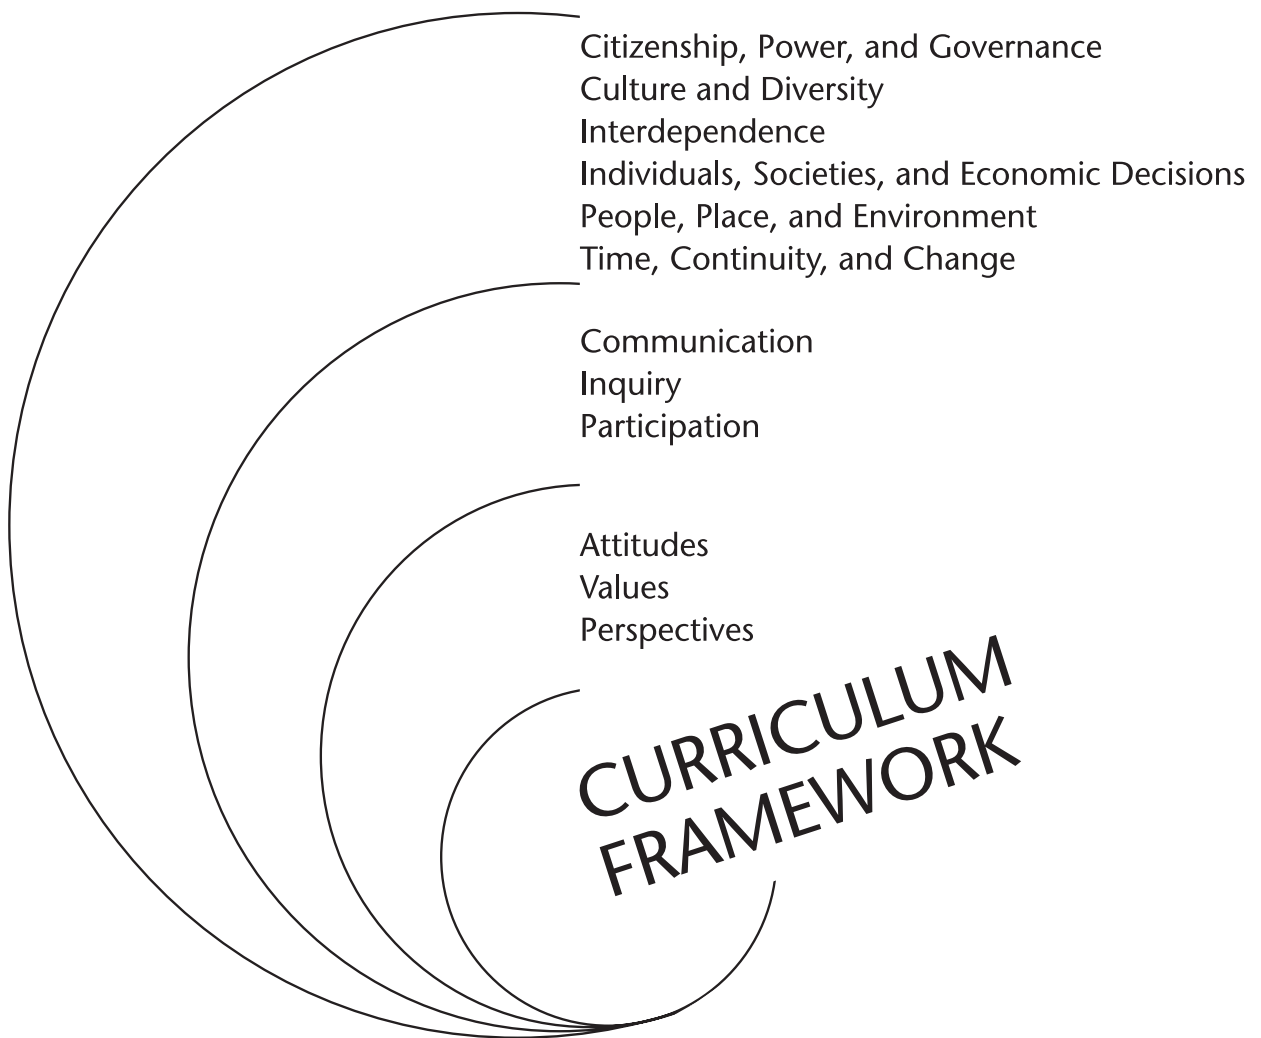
Citizenship, Power, and Governance
Culture and Diversity
Interdependence
Individuals, Societies, and Economic Decisions
People, Place, and Environment
Time, Continuity, and Change

Communication
Inquiry
Participation

Attitudes
Values
Perspectives

CURRICULUM
FRAMEWORK